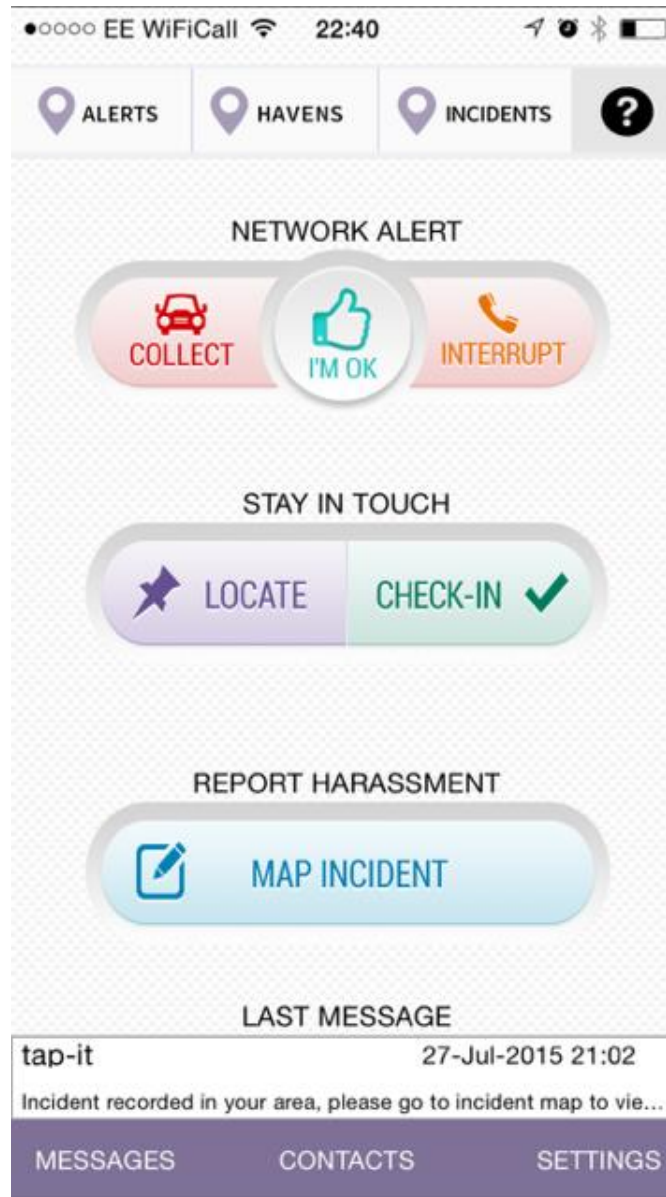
●○○○○ EE WiFiCall 22:40

ALERTS HAVENS INCIDENTS ?

NETWORK ALERT

COLLECT I'M OK INTERRUPT

STAY IN TOUCH

LOCATE CHECK-IN

REPORT HARASSMENT

MAP INCIDENT

LAST MESSAGE

tap-it 27-Jul-2015 21:02

Incident recorded in your area, please go to incident map to vie...

MESSAGES CONTACTS SETTINGS